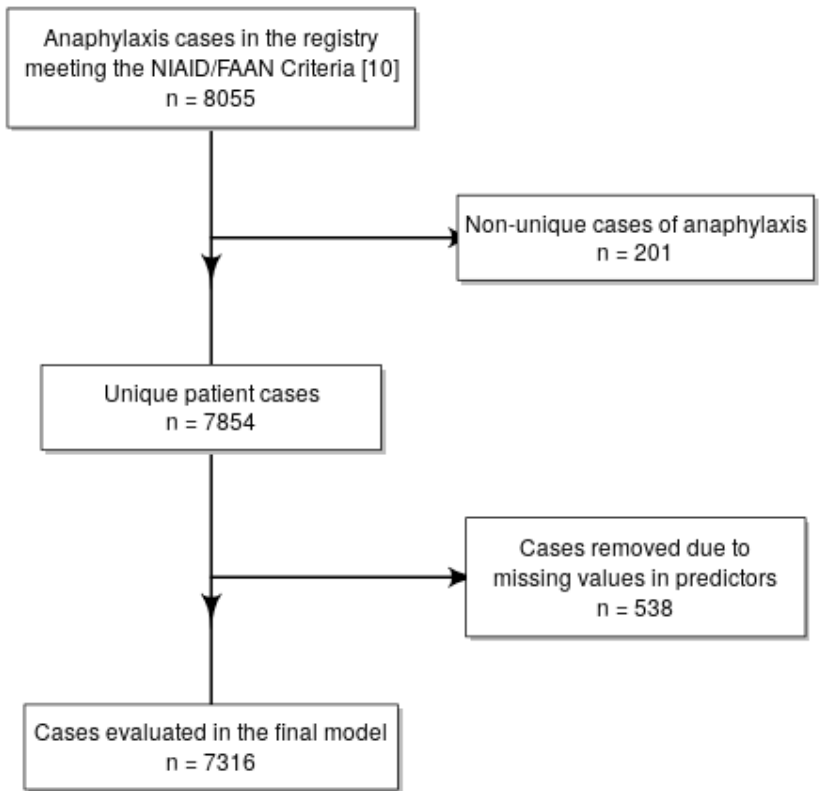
Anaphylaxis cases in the registry meeting the NIAID/FAAN Criteria [10]
n = 8055

Non-unique cases of anaphylaxis
n = 201

Unique patient cases
n = 7854

Cases removed due to missing values in predictors
n = 538

Cases evaluated in the final model
n = 7316